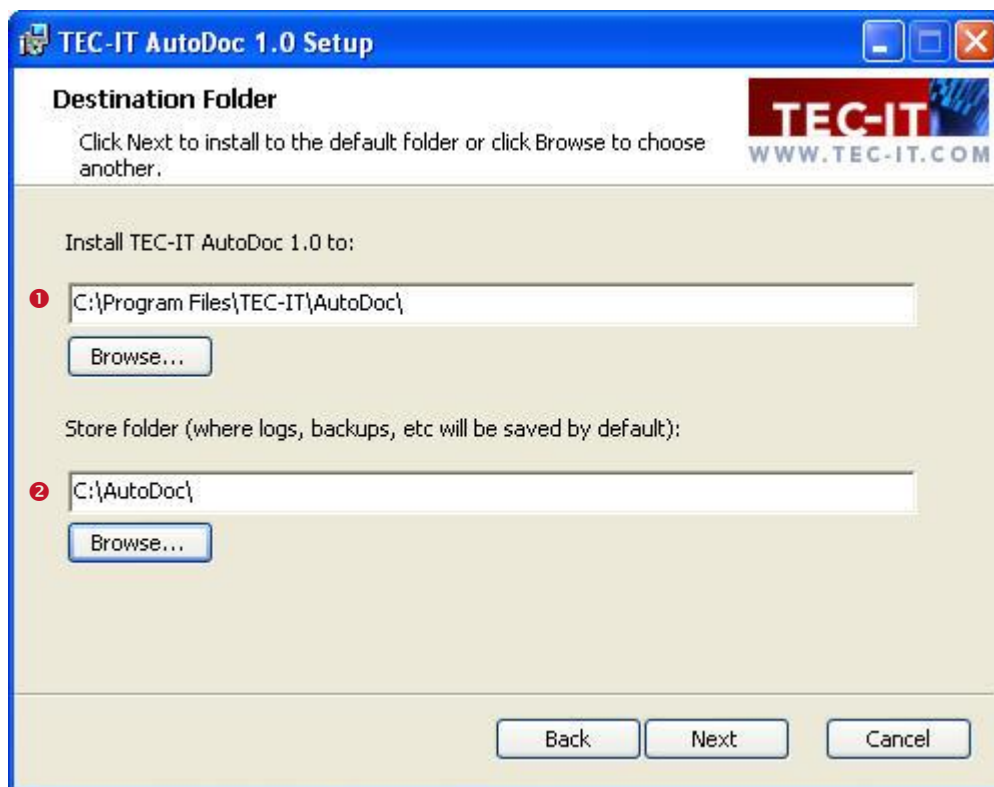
TEC-IT AutoDoc 1.0 Setup

Destination Folder

Click Next to install to the default folder or click Browse to choose another.

TEC-IT
WWW.TEC-IT.COM

Install TEC-IT AutoDoc 1.0 to:

❶ C:\Program Files\TEC-IT\AutoDoc\

Browse...

Store folder (where logs, backups, etc will be saved by default):

❷ C:\AutoDoc\

Browse...

Back Next Cancel